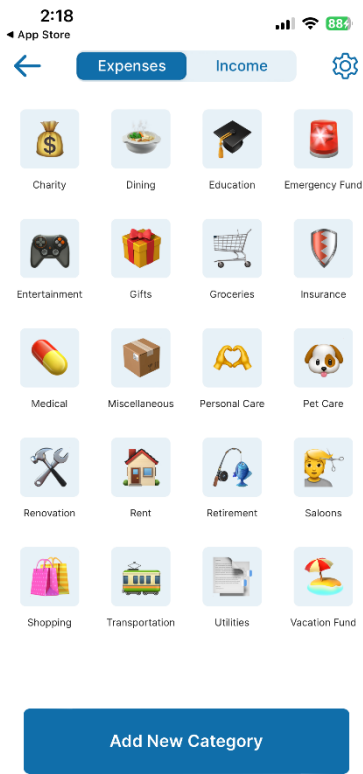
2:18
◀ App Store
88

Expenses
Income

Charity
Dining
Education
Emergency Fund

Entertainment
Gifts
Groceries
Insurance

Medical
Miscellaneous
Personal Care
Pet Care

Renovation
Rent
Retirement
Saloons

Shopping
Transportation
Utilities
Vacation Fund

Add New Category